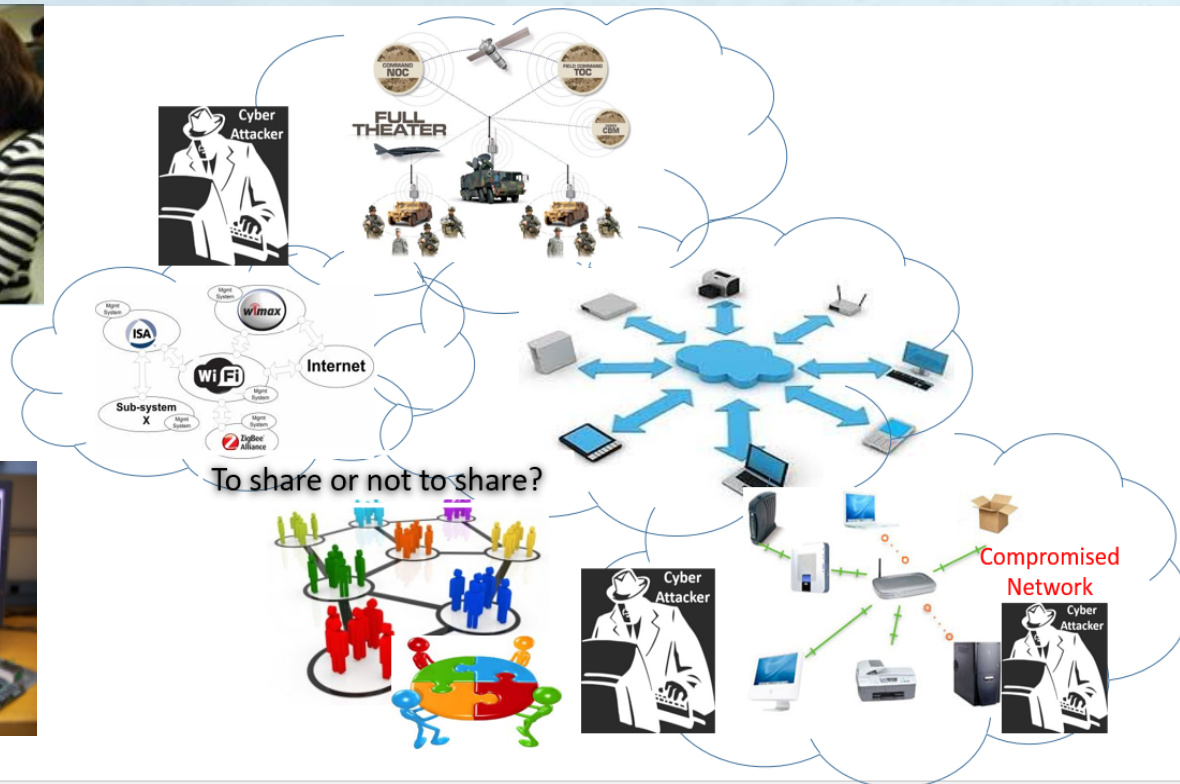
Cyber Attacker

COMMAND NOC

FIELD COMMAND TOC

CBM

FULL THEATER

Mgmt System

ISA

Mgmt System

wimax

WiFi

Internet

Mgmt System

Sub-system X

Mgmt System

Mgmt System

ZigBee Alliance

To share or not to share?

Cyber Attacker

Compromised Network

Cyber Attacker